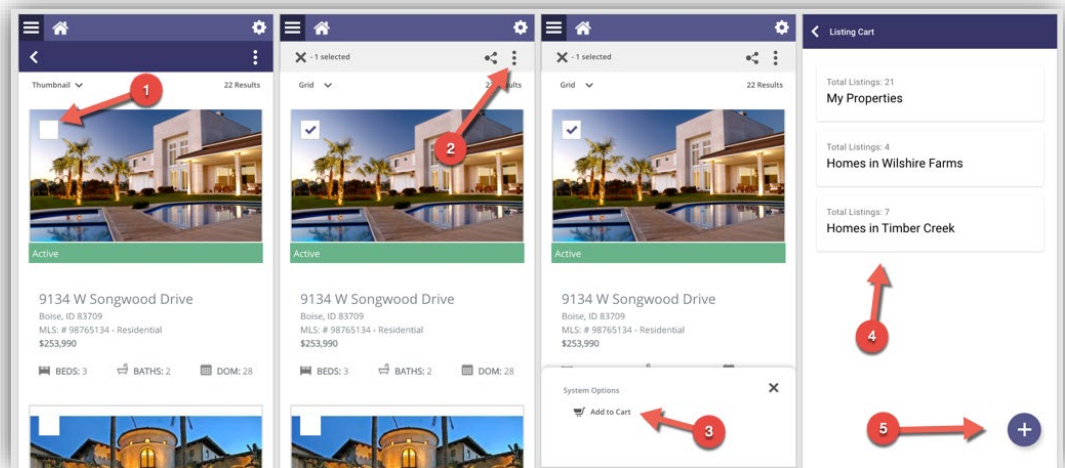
Thumbnail

22 Results

1

Active

9134 W Songwood Drive

Boise, ID 83709

MLS: # 98765134 - Residential

$253,990

BEDS: 3 BATHS: 2 DOM: 28

- 1 selected

Grid

2

Active

9134 W Songwood Drive

Boise, ID 83709

MLS: # 98765134 - Residential

$253,990

BEDS: 3 BATHS: 2 DOM: 28

- 1 selected

Grid

22 Results

Active

9134 W Songwood Drive

Boise, ID 83709

MLS: # 98765134 - Residential

$253,990

System Options

Add to Cart

3

Listing Cart

Total Listings: 21

My Properties

Total Listings: 4

Homes in Wilshire Farms

Total Listings: 7

Homes in Timber Creek

4

5